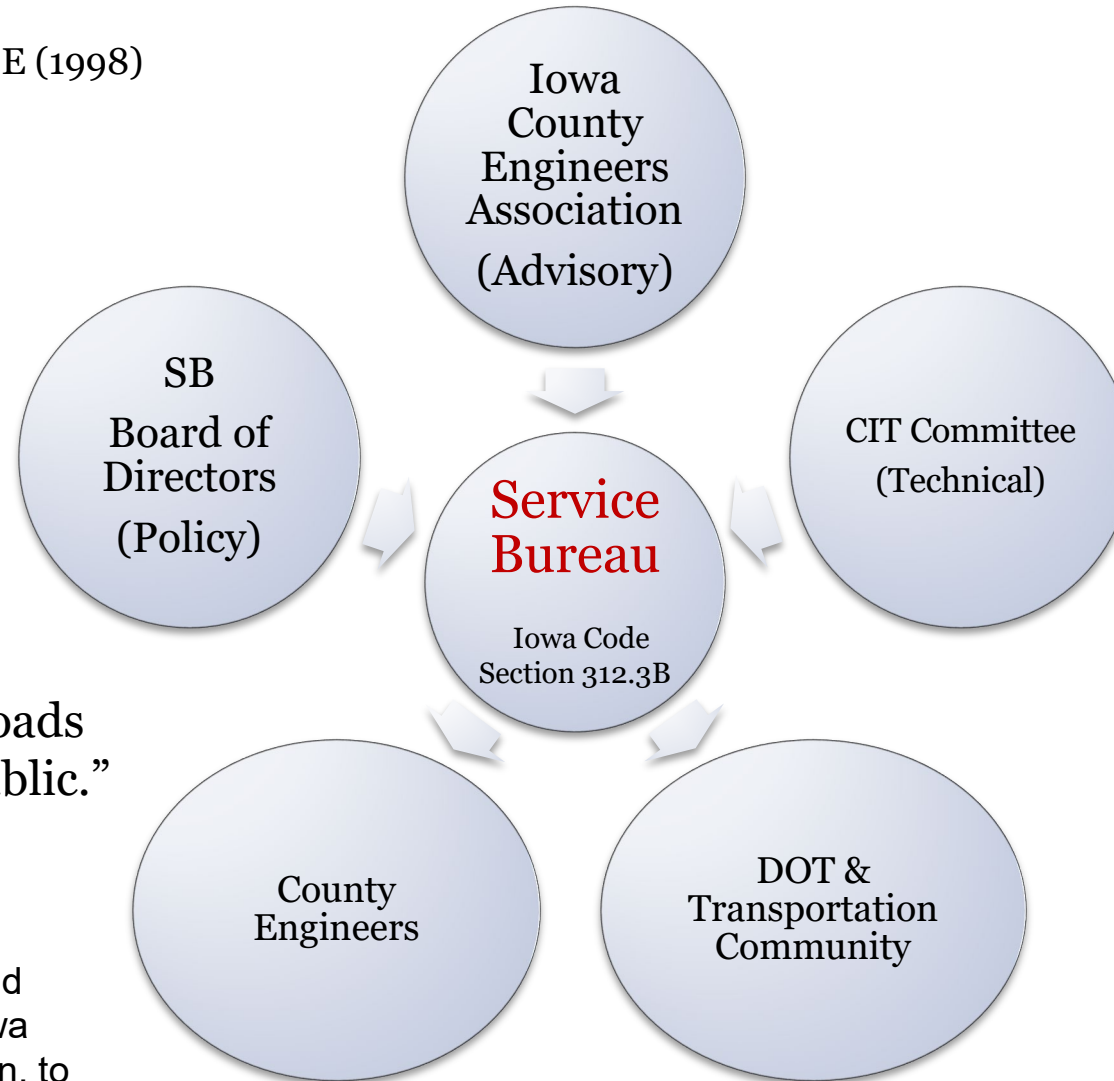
E (1998)

Iowa County Engineers Association (Advisory)

SB Board of Directors (Policy)

CIT Committee (Technical)

Service Bureau

Iowa Code Section 312.3B

oads
blic."

County Engineers

DOT & Transportation Community

d
va
n, to